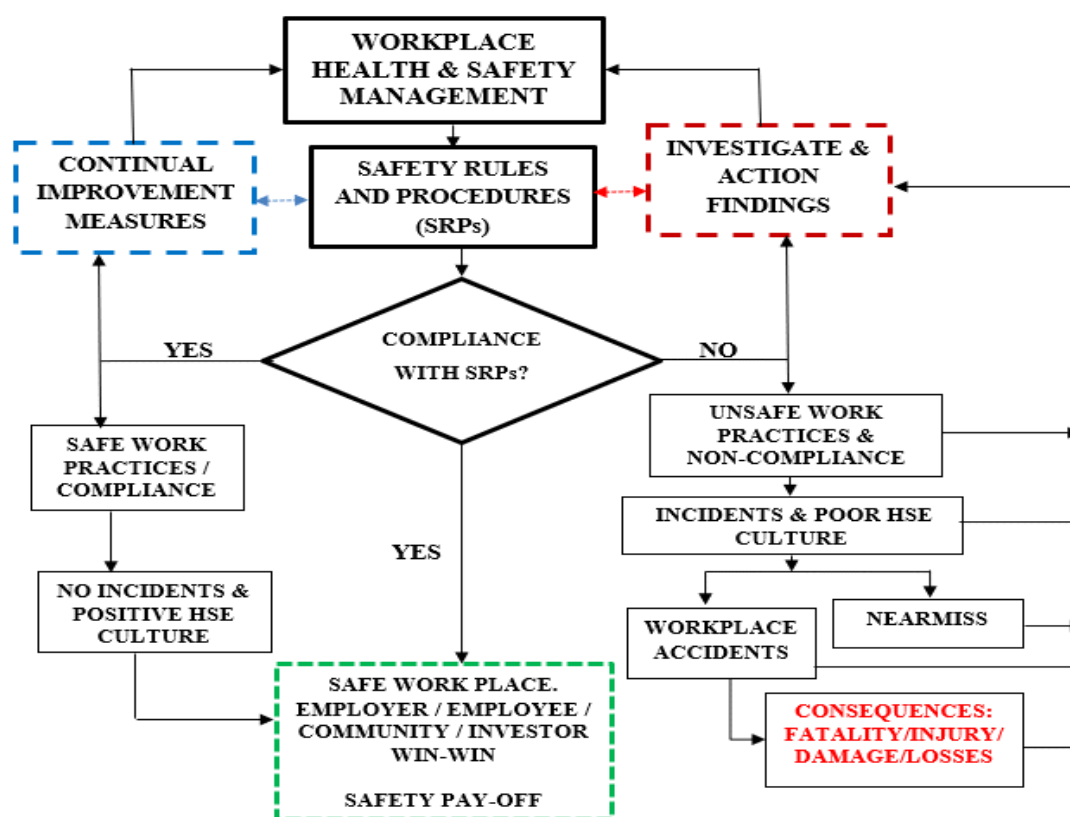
WORKPLACE HEALTH & SAFETY MANAGEMENT

CONTINUAL IMPROVEMENT MEASURES

SAFETY RULES AND PROCEDURES (SRPs)

INVESTIGATE & ACTION FINDINGS

YES

COMPLIANCE WITH SRPs?

NO

SAFE WORK PRACTICES / COMPLIANCE

UNSAFE WORK PRACTICES & NON-COMPLIANCE

INCIDENTS & POOR HSE CULTURE

YES

NO INCIDENTS & POSITIVE HSE CULTURE

WORKPLACE ACCIDENTS

NEARMISS

CONSEQUENCES: FATALITY/INJURY/ DAMAGE/LOSSES

SAFE WORK PLACE. EMPLOYER / EMPLOYEE / COMMUNITY / INVESTOR WIN-WIN

SAFETY PAY-OFF